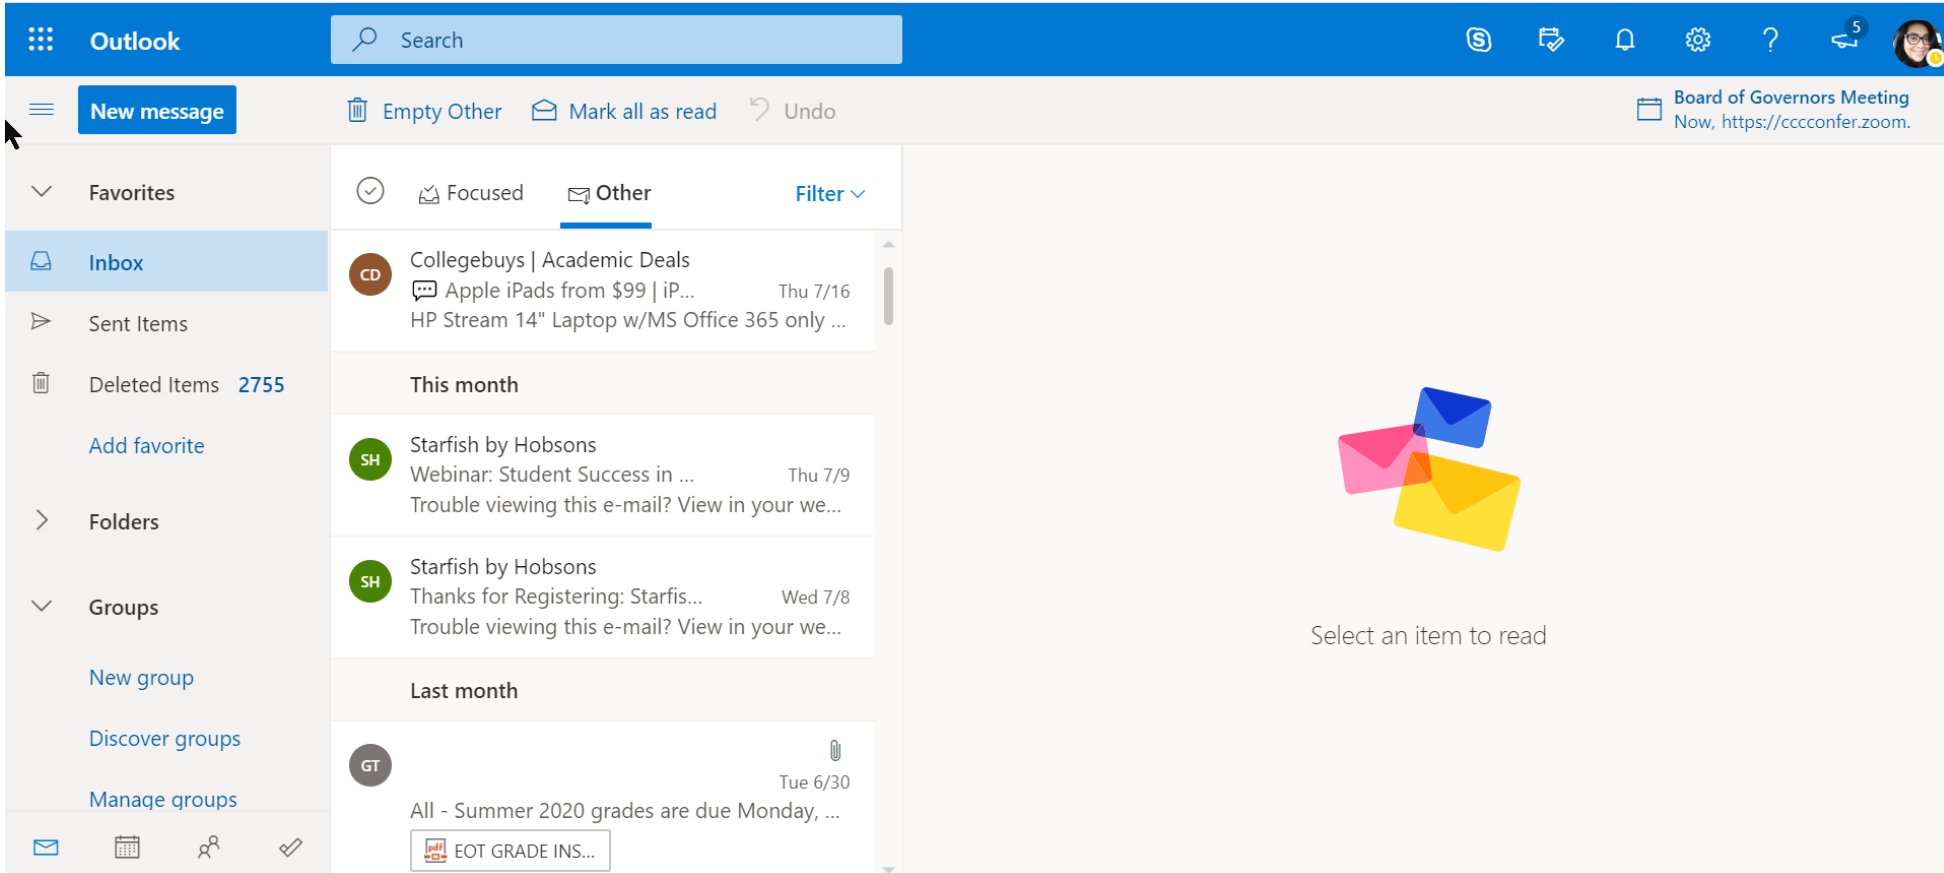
Outlook

Search

5

New message

Empty Other Mark all as read Undo

Board of Governors Meeting
Now, https://cccconfer.zoom.

Favorites

Inbox

Sent Items

Deleted Items 2755

Add favorite

Folders

Groups

New group

Discover groups

Manage groups

Focused Other Filter

CD
Collegebuys | Academic Deals
Apple iPads from $99 | iP... Thu 7/16
HP Stream 14" Laptop w/MS Office 365 only ...

This month

SH
Starfish by Hobsons
Webinar: Student Success in ... Thu 7/9
Trouble viewing this e-mail? View in your we...

SH
Starfish by Hobsons
Thanks for Registering: Starfis... Wed 7/8
Trouble viewing this e-mail? View in your we...

Last month

GT
Tue 6/30
All - Summer 2020 grades are due Monday, ...
EOT GRADE INS...

Select an item to read